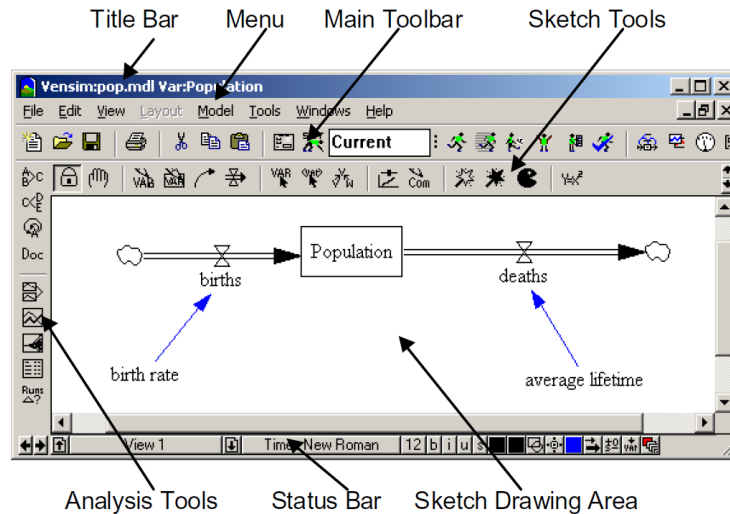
Title Bar
Menu
Main Toolbar
Sketch Tools

Vensim:pop.mdl Var:Population

File Edit View Layout Model Tools Windows Help

Current

Doc

Population

births

deaths

birth rate

average lifetime

View 1
Times New Roman
12 b i u s

Analysis Tools
Status Bar
Sketch Drawing Area